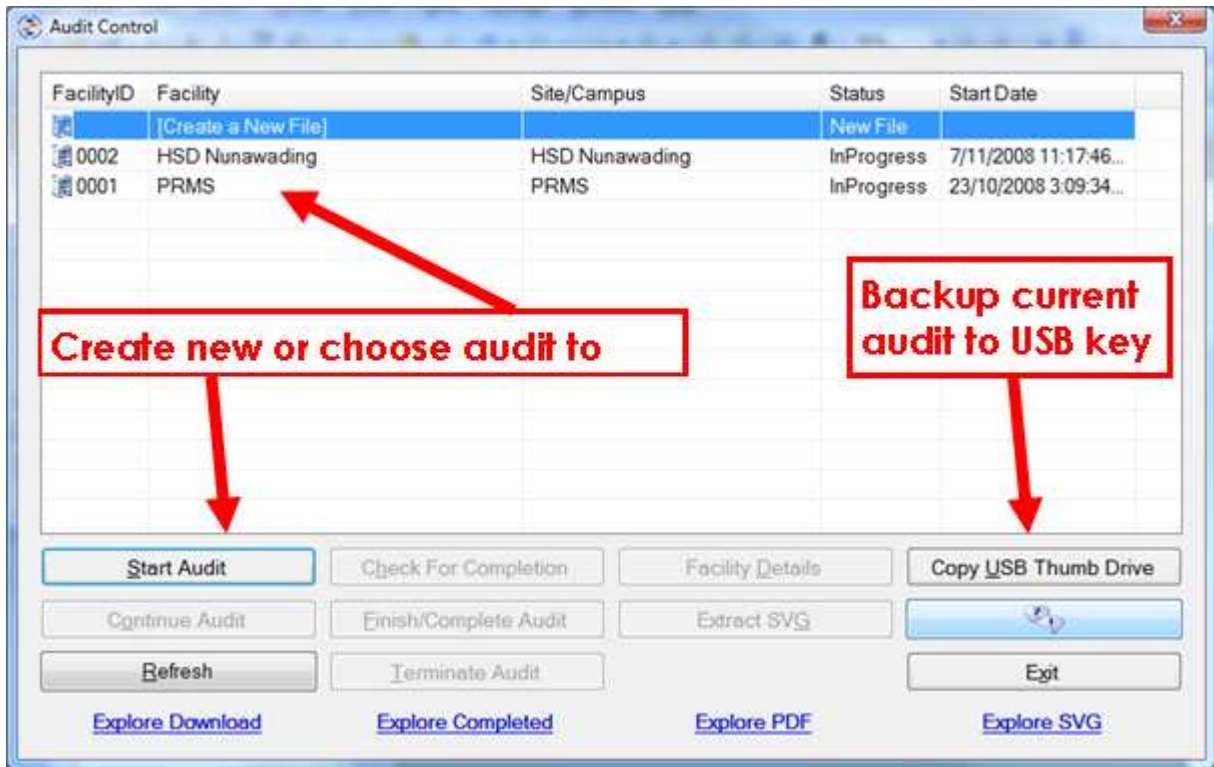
Audit Control

| FacilityID | Facility | Site/Campus | Status | Start Date |
|---|---|---|---|---|
| | [Create a New File] | | New File | |
| 0002 | HSD Nunawading | HSD Nunawading | InProgress | 7/11/2008 11:17:46... |
| 0001 | PRMS | PRMS | InProgress | 23/10/2008 3:09:34... |

Create new or choose audit to

Backup current audit to USB key

Start Audit

Check For Completion

Facility Details

Copy USB Thumb Drive

Continue Audit

Finish/Complete Audit

Extract SVG

Refresh

Terminate Audit

Exit

Explore Download

Explore Completed

Explore PDF

Explore SVG